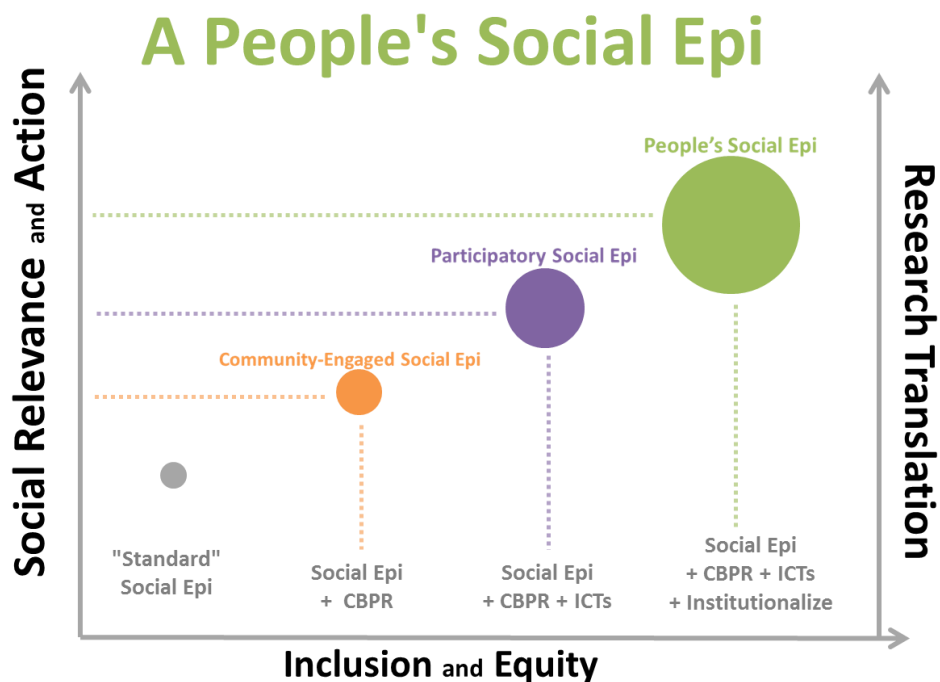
A People's Social Epi

Social Relevance and Action

Research Translation

People's Social Epi

Participatory Social Epi

Community-Engaged Social Epi

"Standard" Social Epi

Social Epi + CBPR

Social Epi + CBPR + ICTs

Social Epi + CBPR + ICTs + Institutionalize

Inclusion and Equity